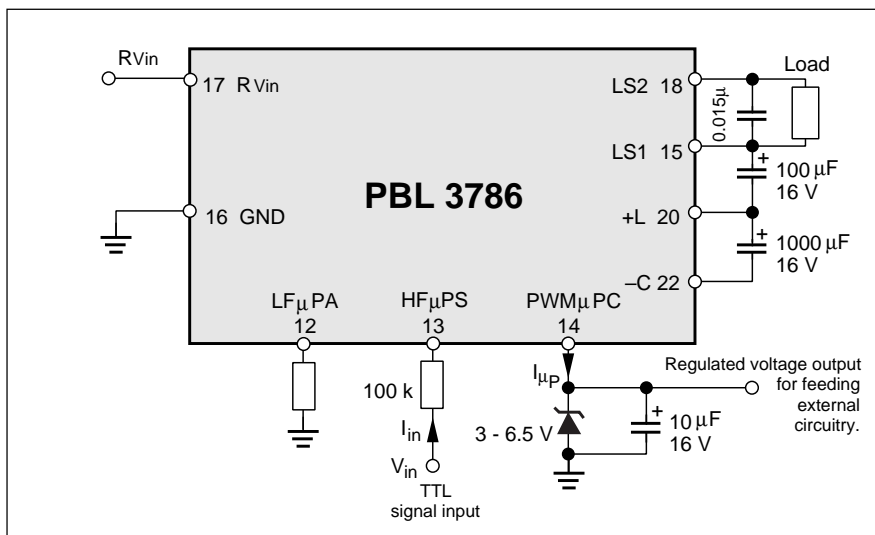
RVin

17 RVin

16 GND

PBL 3786

LS2 18

LS1 15

+L 20

–C 22

Load

0.015µ

+ 100 µF 16 V

+ 1000 µF 16 V

LFµPA 12

HFµPS 13

PWMµPC 14

100 k

$I_{in}$

$V_{in}$

TTL signal input

$I_{\mu P}$

3 - 6.5 V

+ 10 µF 16 V

Regulated voltage output for feeding external circuitry.